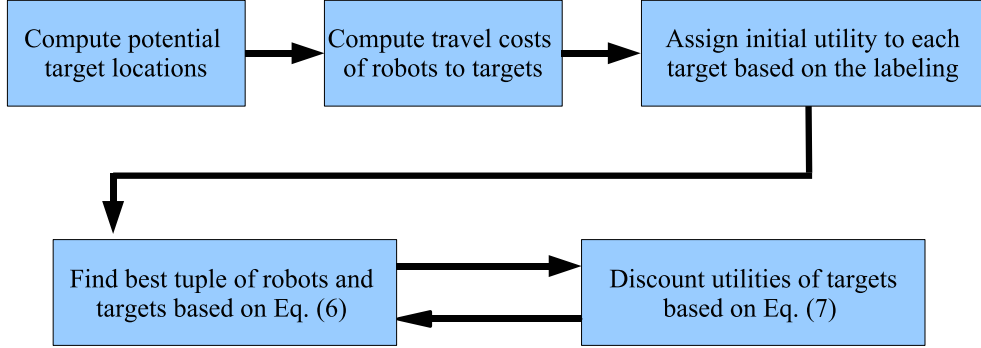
Compute potential target locations

Compute travel costs of robots to targets

Assign initial utility to each target based on the labeling

Find best tuple of robots and targets based on Eq. (6)

Discount utilities of targets based on Eq. (7)